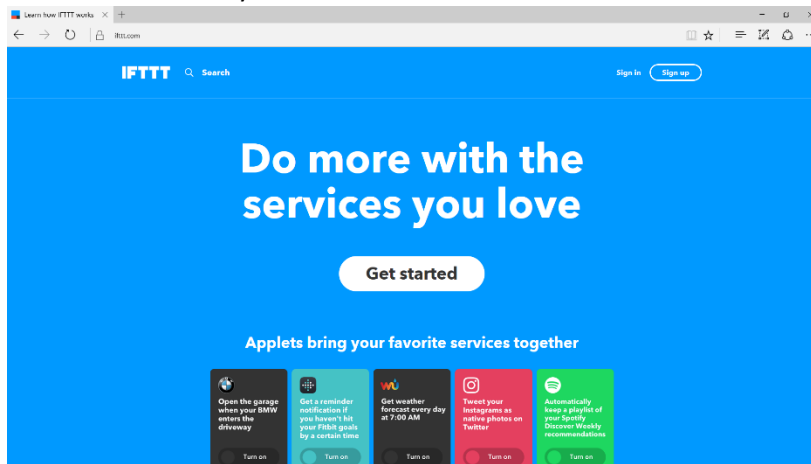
Learn how IFTTT works ✕ +

ifttt.com

IFTTT Search

Sign in Sign up

Do more with the services you love

Get started

Applets bring your favorite services together

Open the garage when your BMW enters the driveway
Turn on

Get a reminder notification if you haven't hit your Fitbit goals by a certain time
Turn on

Get weather forecast every day at 7:00 AM
Turn on

Tweet your Instagrams as native photos on Twitter
Turn on

Automatically keep a playlist of your Spotify Discover Weekly recommendations
Turn on